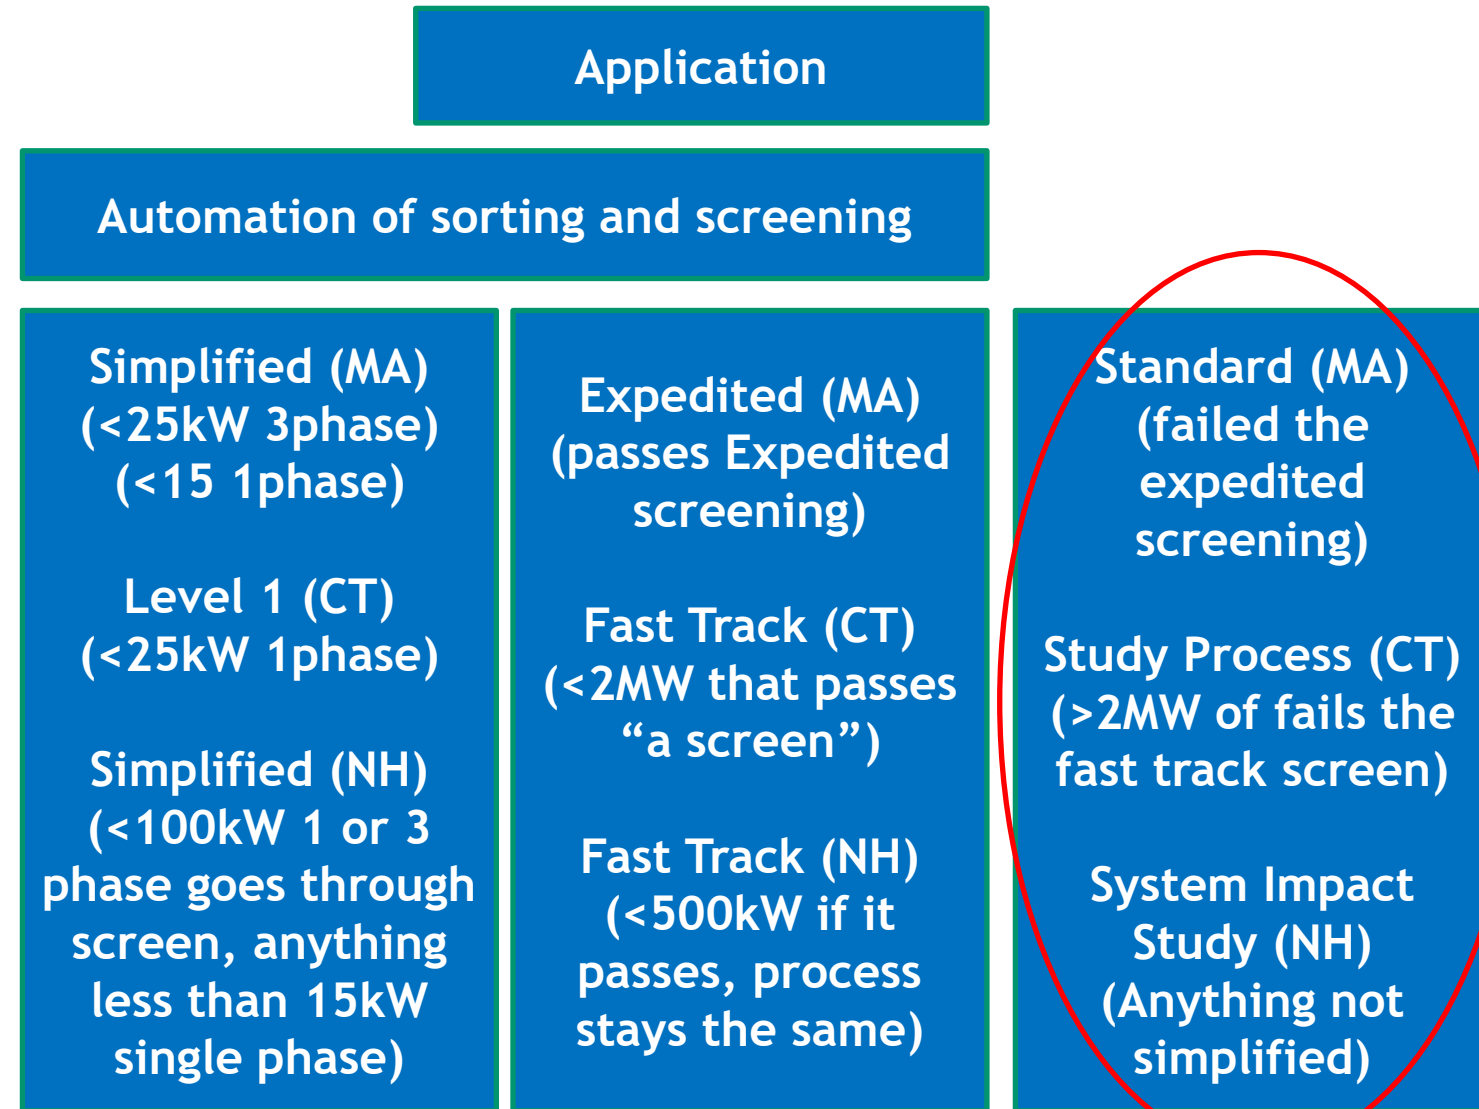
Application

Automation of sorting and screening

Simplified (MA) (<25kW 3phase) (<15 1phase)

Level 1 (CT) (<25kW 1phase)

Simplified (NH) (<100kW 1 or 3 phase goes through screen, anything less than 15kW single phase)

Expedited (MA) (passes Expedited screening)

Fast Track (CT) (<2MW that passes "a screen")

Fast Track (NH) (<500kW if it passes, process stays the same)

Standard (MA) (failed the expedited screening)

Study Process (CT) (>2MW of fails the fast track screen)

System Impact Study (NH) (Anything not simplified)